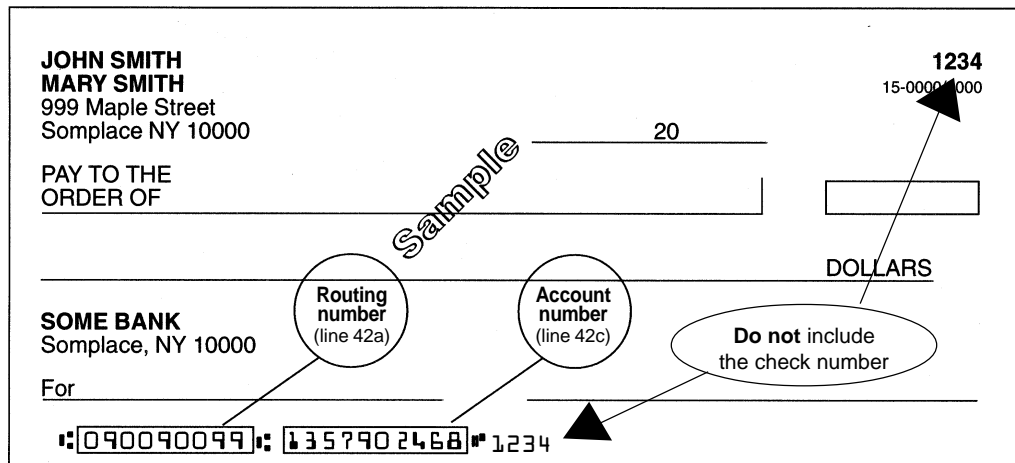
JOHN SMITH
MARY SMITH
999 Maple Street
Somplace NY 10000

1234
15-0000/0000

20

PAY TO THE
ORDER OF

Sample

DOLLARS

SOME BANK
Somplace, NY 10000

Routing number (line 42a)

Account number (line 42c)

**Do not** include the check number

For

⑆090090099⑆ 1357902468⑈ 1234